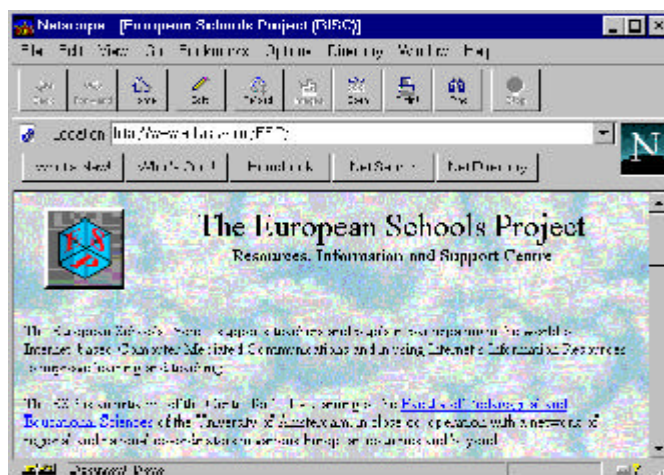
Netscape - [European Schools Project (RISC)]

File Edit View Go Bookmarks Options Directory Window Help

Back Forward Home Edit Reload Images Open Print Find Stop

Location: http://www.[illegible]/ESP/

What's New! What's Cool! Handbook Net Search Net Directory

The European Schools Project

Resources, Information and Support Centre

The European Schools Project supports teachers and pupils in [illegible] in the world of Internet-based Computer Mediated Communications and in using Internet Information Resources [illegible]

The ESP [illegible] of the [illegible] the Faculty of Psychology and Educational Sciences of the University of Amsterdam in close co-operation with a network of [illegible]

Document: Done